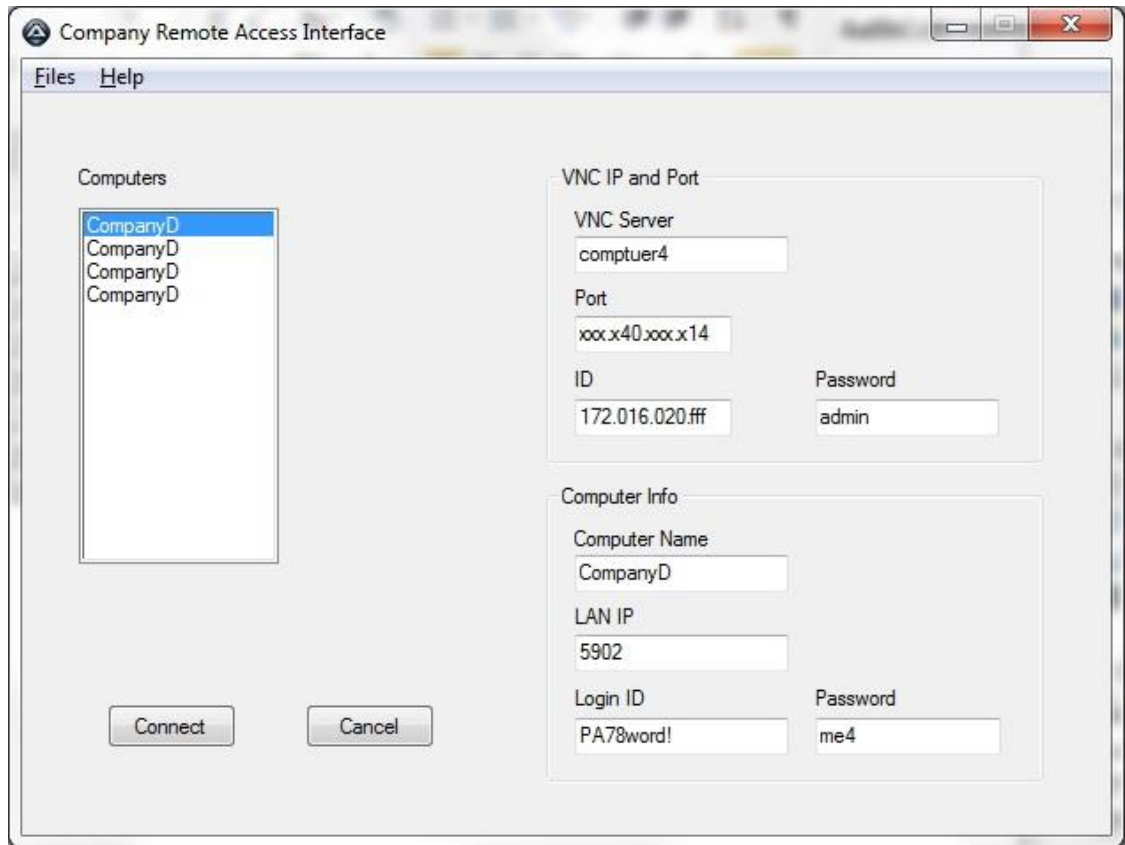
Company Remote Access Interface

Files Help

Computers

CompanyD
CompanyD
CompanyD
CompanyD

VNC IP and Port

VNC Server
comptuer4

Port
xxx.x40.xxx.x14

ID
172.016.020.fff

Password
admin

Computer Info

Computer Name
CompanyD

LAN IP
5902

Login ID
PA78word!

Password
me4

Connect

Cancel